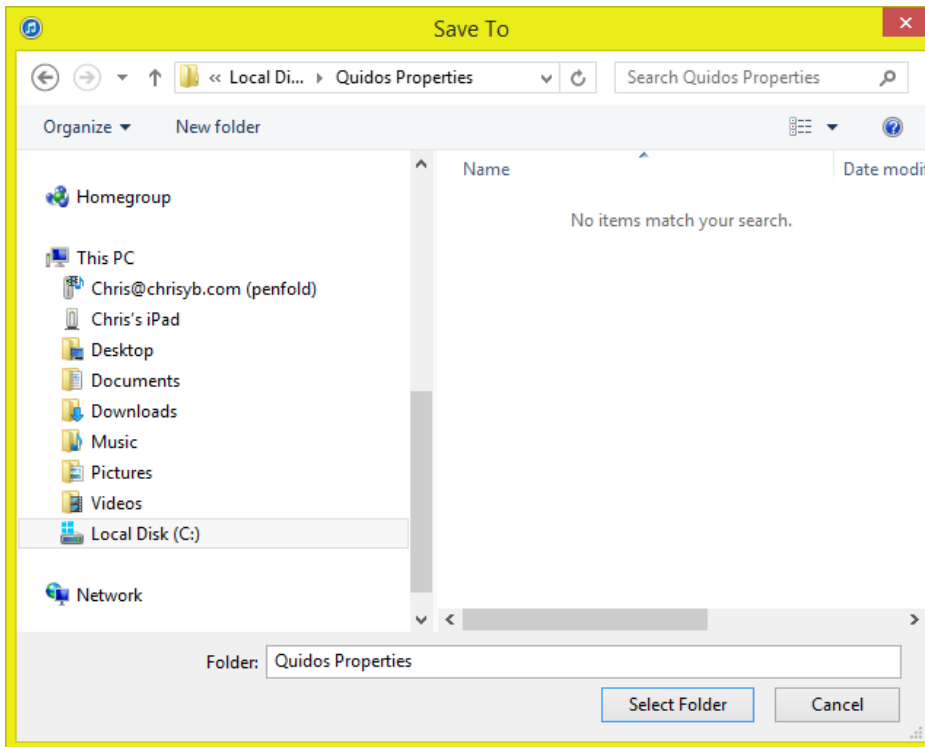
Save To

« Local Di... ▸ Quidos Properties

Search Quidos Properties

Organize ▾ New folder

Homegroup

This PC

Chris@chrisyb.com (penfold)

Chris's iPad

Desktop

Documents

Downloads

Music

Pictures

Videos

Local Disk (C:)

Network

Name

Date modi

No items match your search.

Folder: Quidos Properties

Select Folder

Cancel